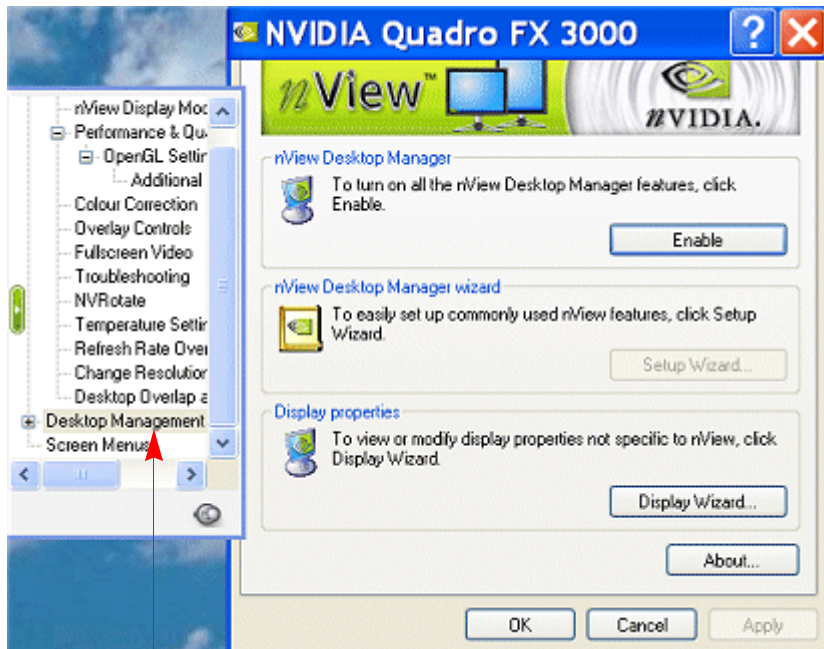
NVIDIA Quadro FX 3000

nView Display Moc
Performance & Qu
OpenGL Settir
Additional
Colour Correction
Overlay Controls
Fullscreen Video
Troubleshooting
NVRotate
Temperature Settir
Refresh Rate Over
Change Resolutior
Desktop Overlap a
Desktop Management
Screen Menus

nView™

nVIDIA.

nView Desktop Manager

To turn on all the nView Desktop Manager features, click Enable.

Enable

nView Desktop Manager wizard

To easily set up commonly used nView features, click Setup Wizard.

Setup Wizard...

Display properties

To view or modify display properties not specific to nView, click Display Wizard.

Display Wizard...

About...

OK Cancel Apply